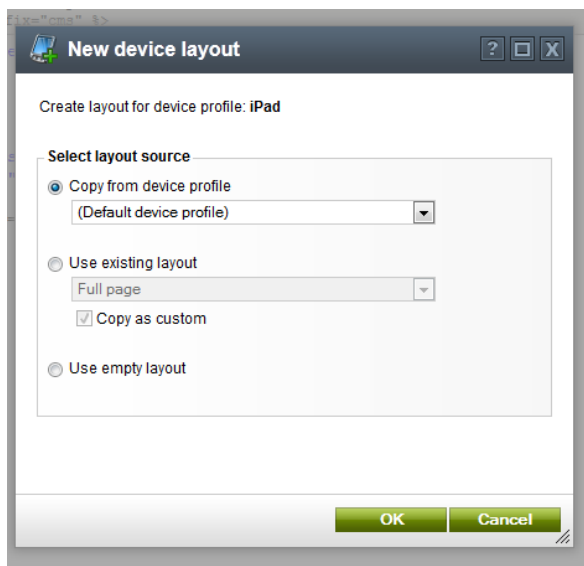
fix="cms" %>

New device layout

?

Create layout for device profile: **iPad**

Select layout source

Copy from device profile

(Default device profile)

Use existing layout

Full page

Copy as custom

Use empty layout

OK

Cancel